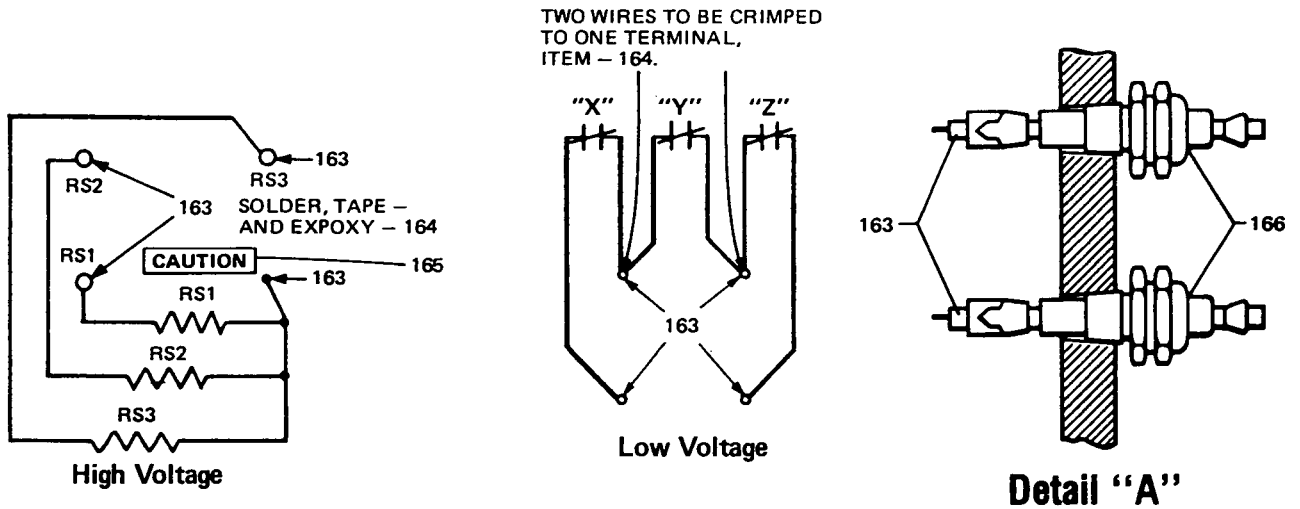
RS2

RS3

163

163

SOLDER, TAPE – AND EXPOXY – 164

RS1

CAUTION

165

163

RS1

RS2

RS3

High Voltage

TWO WIRES TO BE CRIMPED TO ONE TERMINAL, ITEM – 164.

"X"

"Y"

"Z"

163

Low Voltage

163

166

Detail "A"